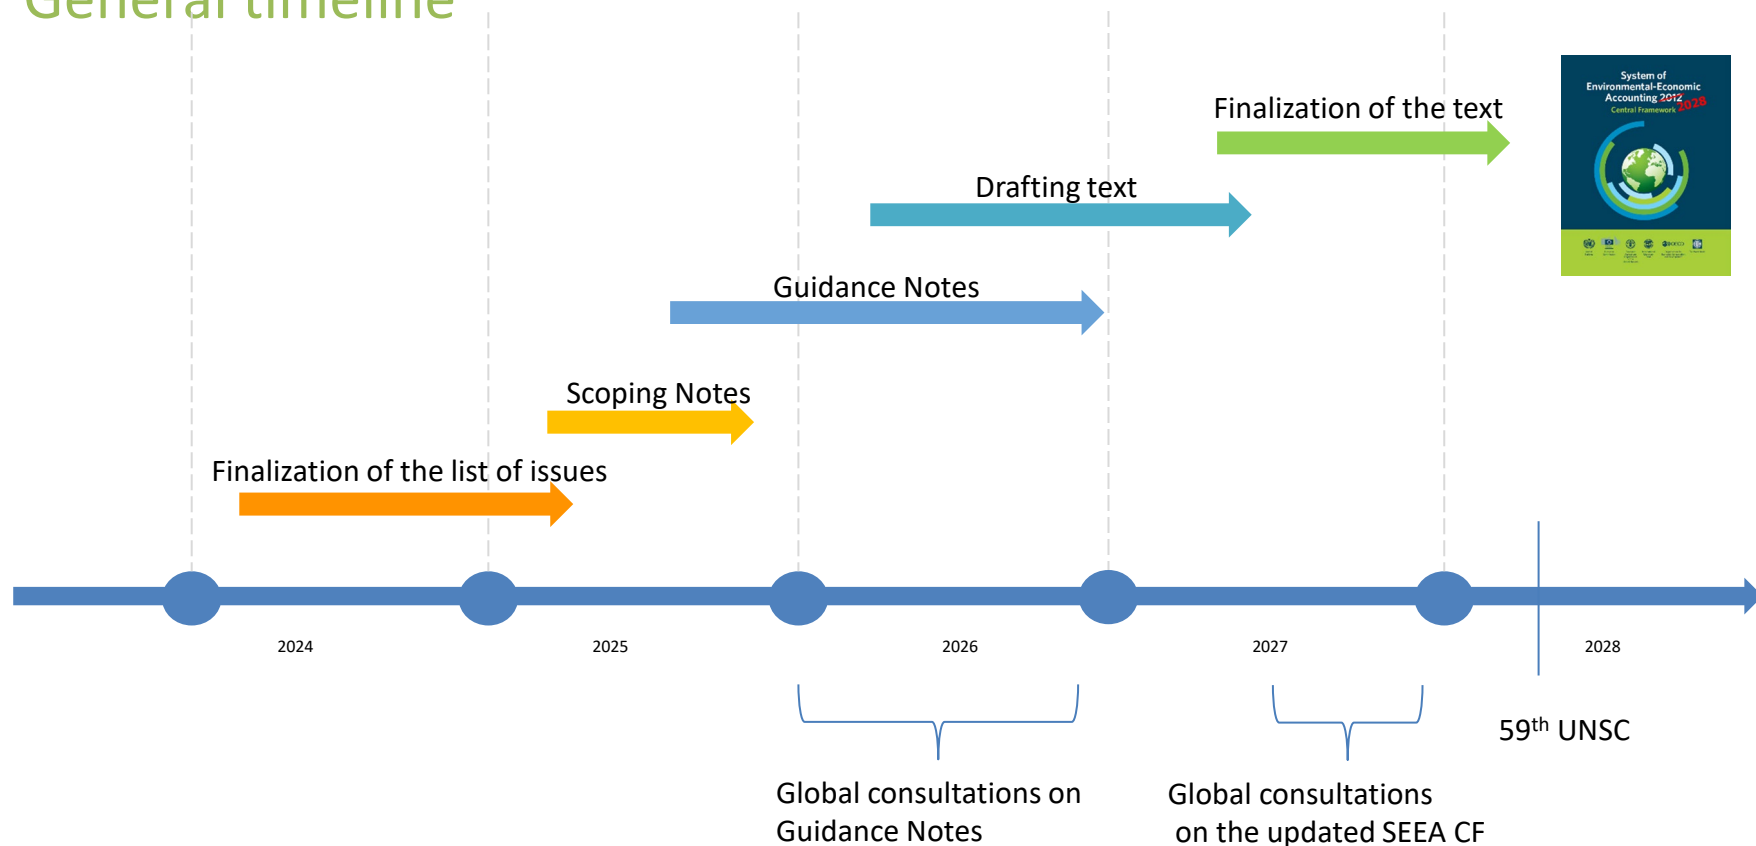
General timeline

System of Environmental-Economic Accounting 2012 2028
Central Framework

Finalization of the text

Drafting text

Guidance Notes

Scoping Notes

Finalization of the list of issues

2024

2025

2026

2027

2028

59$^{th}$ UNSC

Global consultations on Guidance Notes

Global consultations on the updated SEEA CF